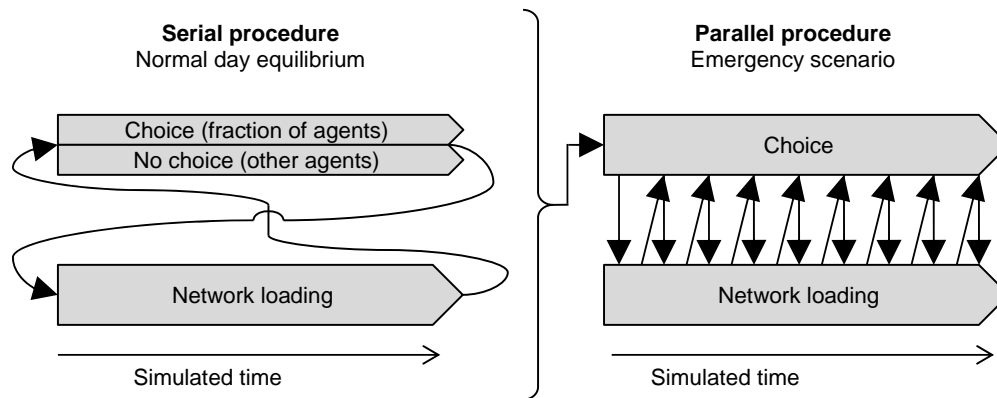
**Serial procedure**
Normal day equilibrium

Choice (fraction of agents)
No choice (other agents)

Network loading

Simulated time

**Parallel procedure**
Emergency scenario

Choice

Network loading

Simulated time